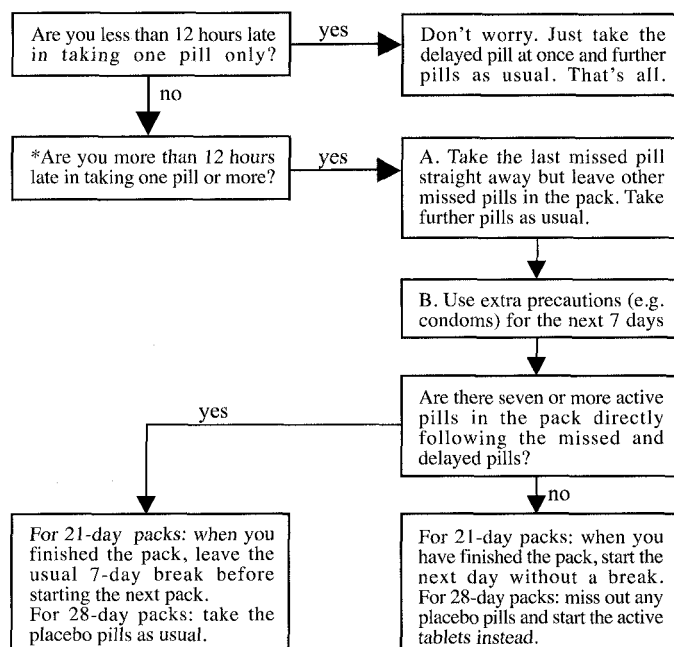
Are you less than 12 hours late in taking one pill only?

yes

Don't worry. Just take the delayed pill at once and further pills as usual. That's all.

no

*Are you more than 12 hours late in taking one pill or more?

yes

A. Take the last missed pill straight away but leave other missed pills in the pack. Take further pills as usual.

B. Use extra precautions (e.g. condoms) for the next 7 days

Are there seven or more active pills in the pack directly following the missed and delayed pills?

yes

no

For 21-day packs: when you finished the pack, leave the usual 7-day break before starting the next pack.
For 28-day packs: take the placebo pills as usual.

For 21-day packs: when you have finished the pack, start the next day without a break.
For 28-day packs: miss out any placebo pills and start the active tablets instead.